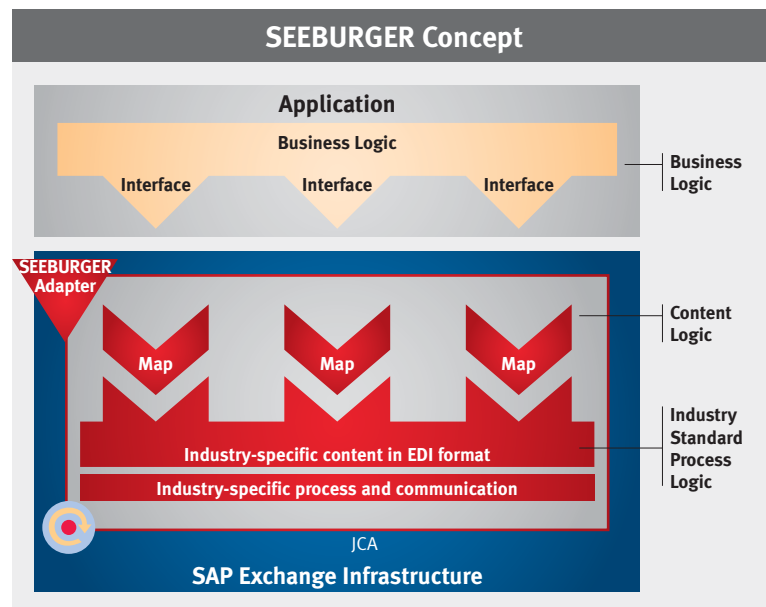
SEEBURGER Concept

Application

Business Logic

Interface

Interface

Interface

Business Logic

SEEBURGER Adapter

Content Logic

Map

Map

Map

Industry Standard Process Logic

Industry-specific content in EDI format

Industry-specific process and communication

JCA

SAP Exchange Infrastructure